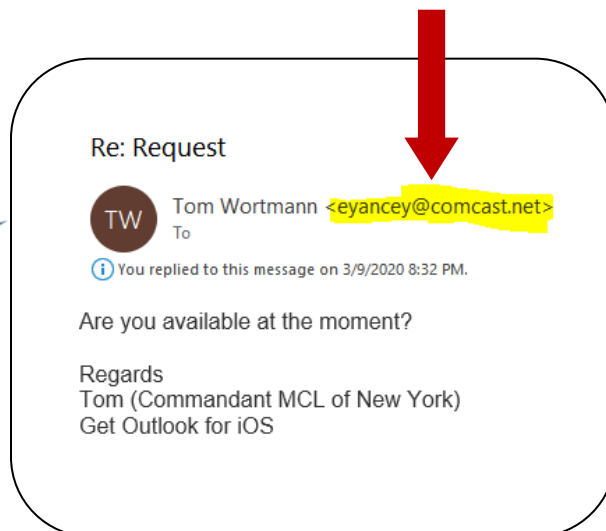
Re: Request

TW

Tom Wortmann <eyancey@comcast.net>
To

You replied to this message on 3/9/2020 8:32 PM.

Are you available at the moment?

Regards
Tom (Commandant MCL of New York)
Get Outlook for iOS